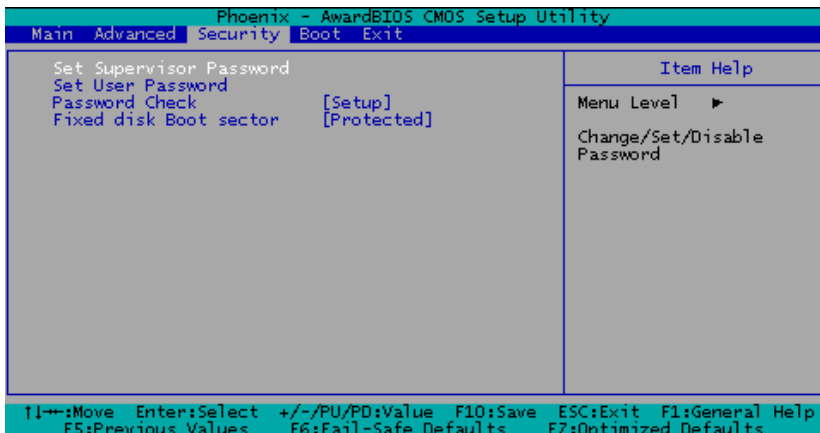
Phoenix - AwardBIOS CMOS Setup Utility

Main Advanced Security Boot Exit

Set Supervisor Password
Set User Password
Password Check [Setup]
Fixed disk Boot sector [Protected]

Item Help

Menu Level ►

Change/Set/Disable Password

↑↓→←:Move Enter:Select +/-/PU/PD:Value F10:Save ESC:Exit F1:General Help
F5:Previous Values F6:Fail-Safe Defaults F7:Optimized Defaults